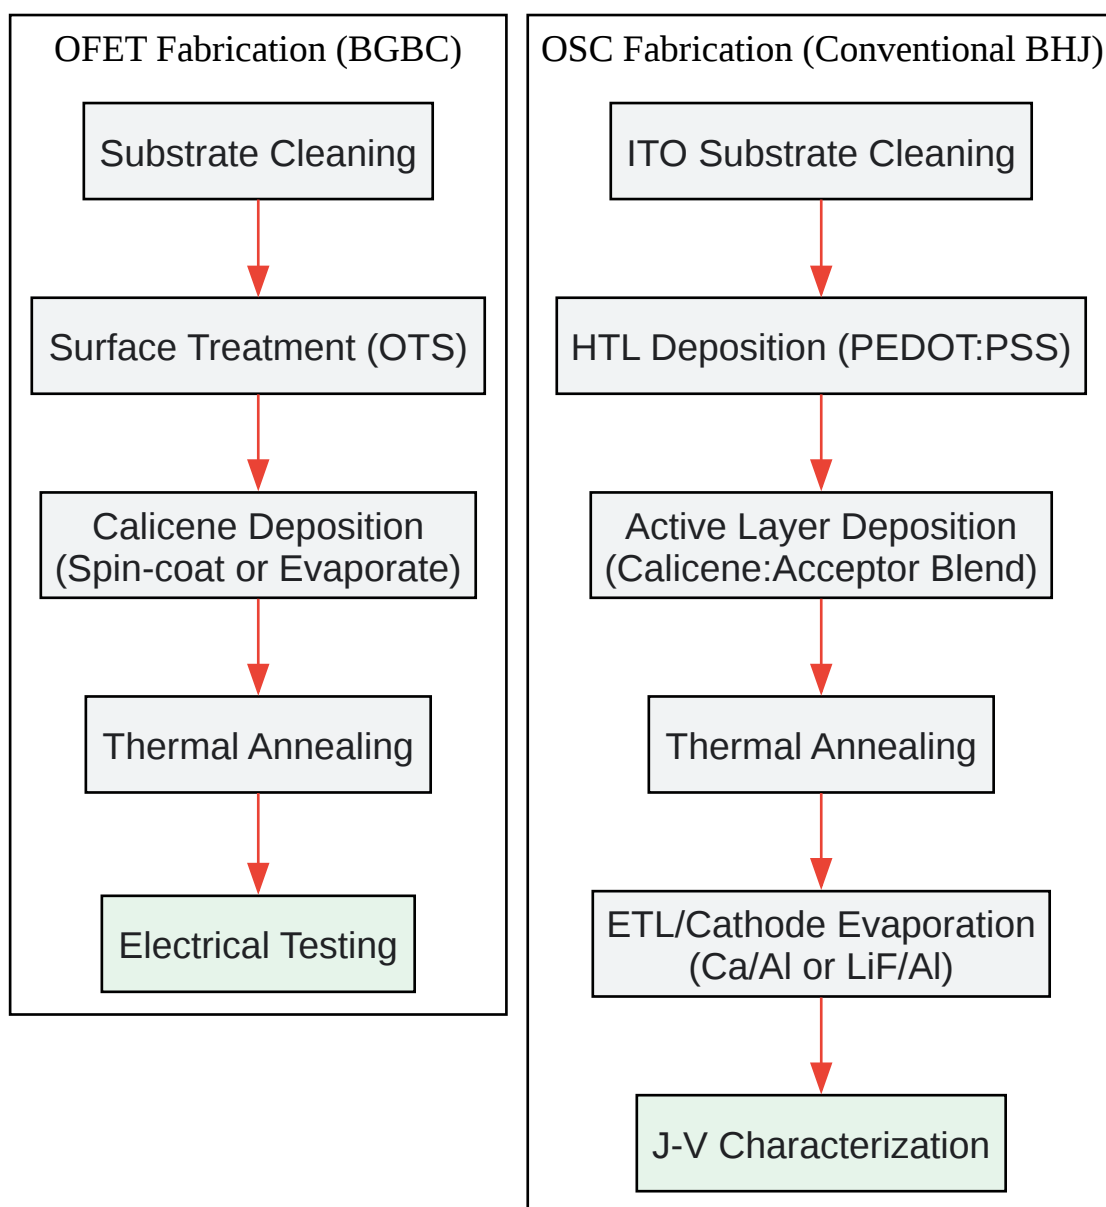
OFET Fabrication (BGBC)

Substrate Cleaning

Surface Treatment (OTS)

Calicene Deposition (Spin-coat or Evaporate)

Thermal Annealing

Electrical Testing

OSC Fabrication (Conventional BHJ)

ITO Substrate Cleaning

HTL Deposition (PEDOT:PSS)

Active Layer Deposition (Calicene:Acceptor Blend)

Thermal Annealing

ETL/Cathode Evaporation (Ca/Al or LiF/Al)

J-V Characterization